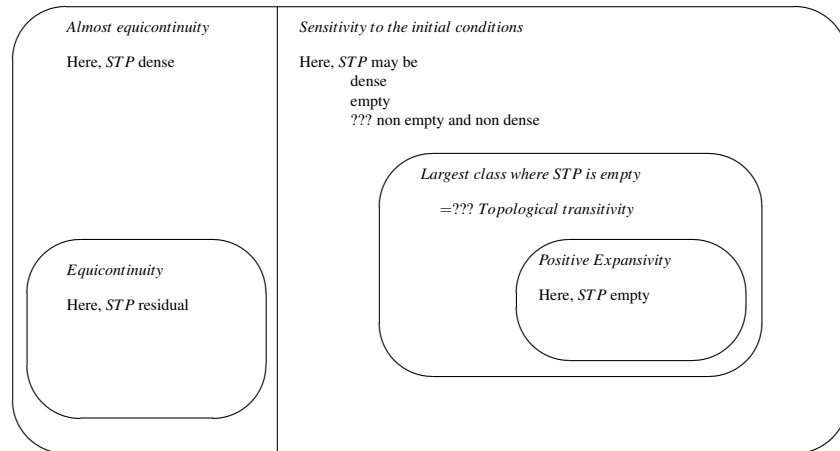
*Almost equicontinuity*

Here, $STP$ dense

*Equicontinuity*

Here, $STP$ residual

*Sensitivity to the initial conditions*

Here, $STP$ may be
dense
empty
??? non empty and non dense

*Largest class where STP is empty*

$=$??? *Topological transitivity*

*Positive Expansivity*

Here, $STP$ empty